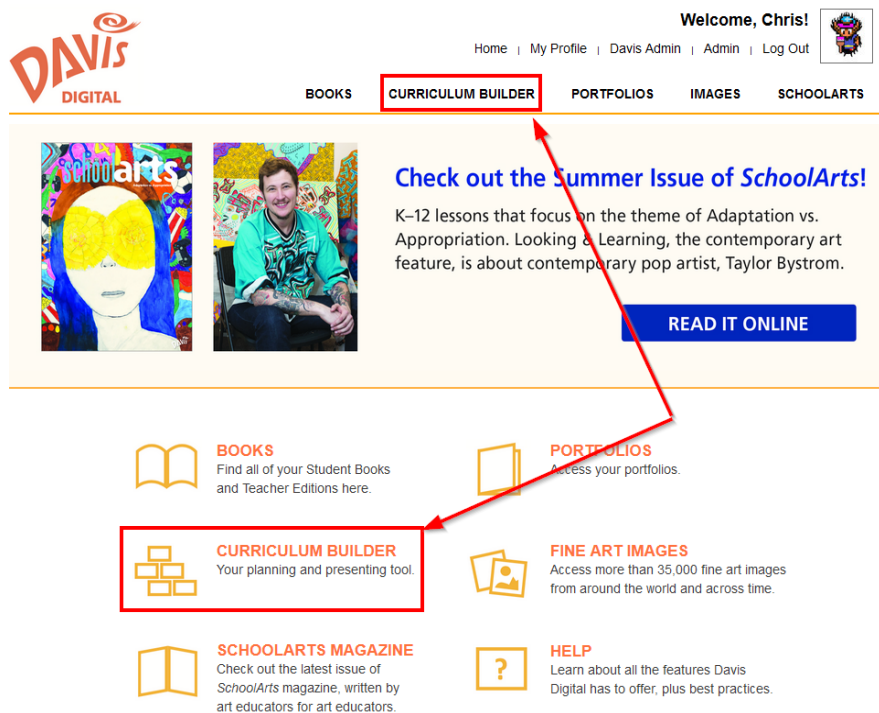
DAVIS DIGITAL

Welcome, Chris!

Home | My Profile | Davis Admin | Admin | Log Out

BOOKS CURRICULUM BUILDER PORTFOLIOS IMAGES SCHOOLARTS

SchoolArts

Check out the Summer Issue of *SchoolArts*!

K–12 lessons that focus on the theme of Adaptation vs. Appropriation. Looking & Learning, the contemporary art feature, is about contemporary pop artist, Taylor Bystrom.

READ IT ONLINE

BOOKS
Find all of your Student Books and Teacher Editions here.

PORTFOLIOS
Access your portfolios.

CURRICULUM BUILDER
Your planning and presenting tool.

FINE ART IMAGES
Access more than 35,000 fine art images from around the world and across time.

SCHOOLARTS MAGAZINE
Check out the latest issue of *SchoolArts* magazine, written by art educators for art educators.

?

HELP
Learn about all the features Davis Digital has to offer, plus best practices.